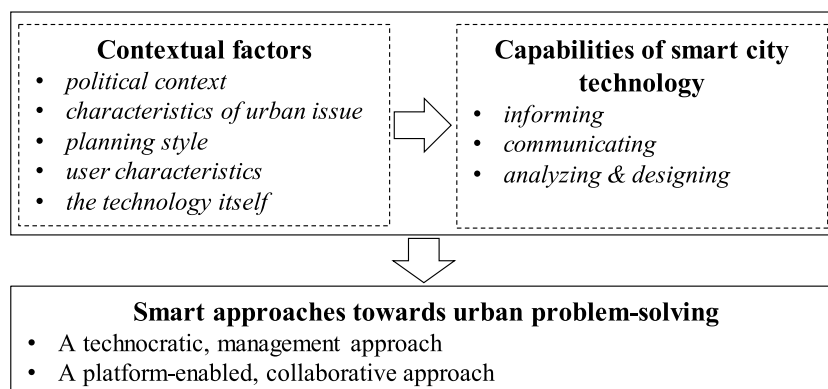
**Contextual factors**
- *political context*
- *characteristics of urban issue*
- *planning style*
- *user characteristics*
- *the technology itself*

**Capabilities of smart city technology**
- *informing*
- *communicating*
- *analyzing & designing*

**Smart approaches towards urban problem-solving**
- A technocratic, management approach
- A platform-enabled, collaborative approach